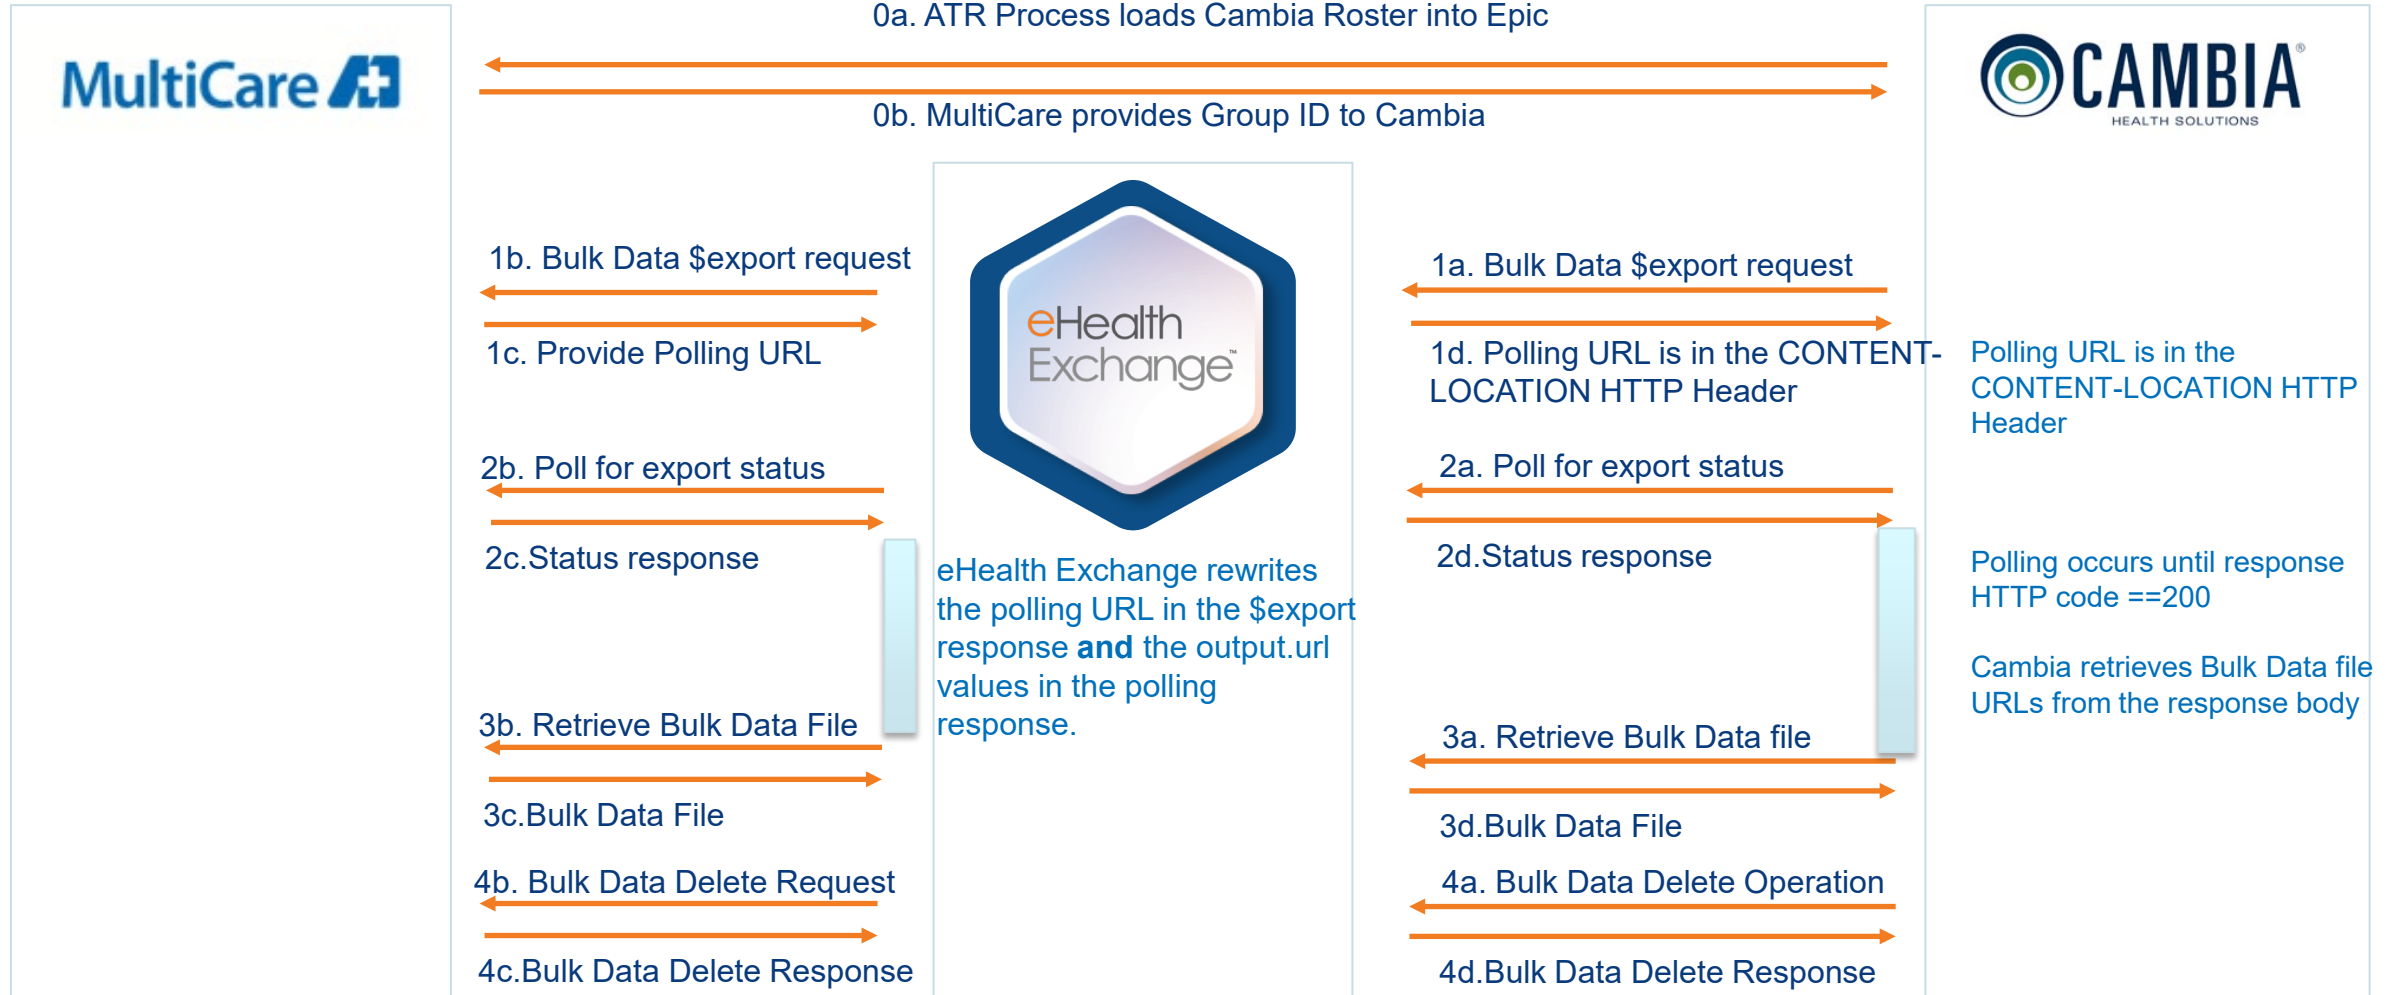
MultiCare

0a. ATR Process loads Cambia Roster into Epic

0b. MultiCare provides Group ID to Cambia

CAMBIA
HEALTH SOLUTIONS

1b. Bulk Data $export request

1c. Provide Polling URL

eHealth Exchange

1a. Bulk Data $export request

1d. Polling URL is in the CONTENT-LOCATION HTTP Header

Polling URL is in the CONTENT-LOCATION HTTP Header

2b. Poll for export status

2c.Status response

2a. Poll for export status

2d.Status response

eHealth Exchange rewrites the polling URL in the $export response **and** the output.url values in the polling response.

Polling occurs until response HTTP code ==200

Cambia retrieves Bulk Data file URLs from the response body

3b. Retrieve Bulk Data File

3c.Bulk Data File

3a. Retrieve Bulk Data file

3d.Bulk Data File

4b. Bulk Data Delete Request

4c.Bulk Data Delete Response

4a. Bulk Data Delete Operation

4d.Bulk Data Delete Response